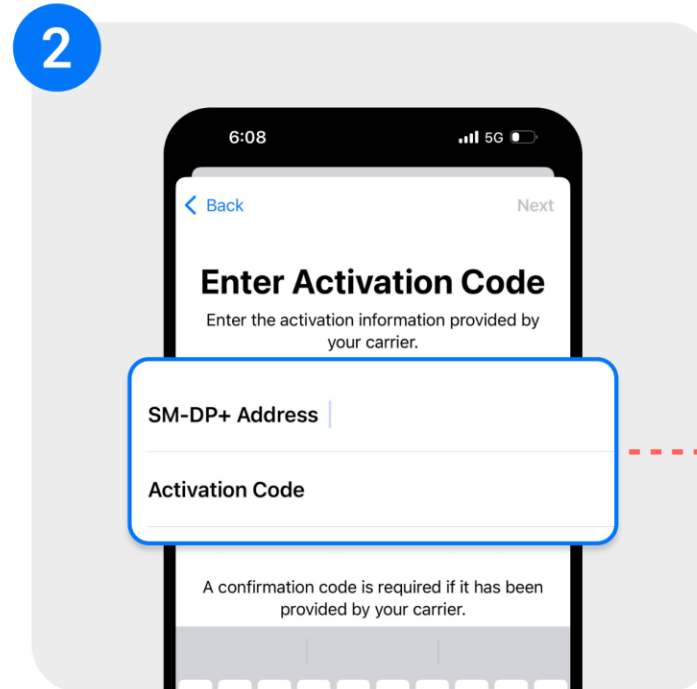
2

6:08

5G

Back

Next

Enter Activation Code

Enter the activation information provided by your carrier.

SM-DP+ Address

Activation Code

A confirmation code is required if it has been provided by your carrier.